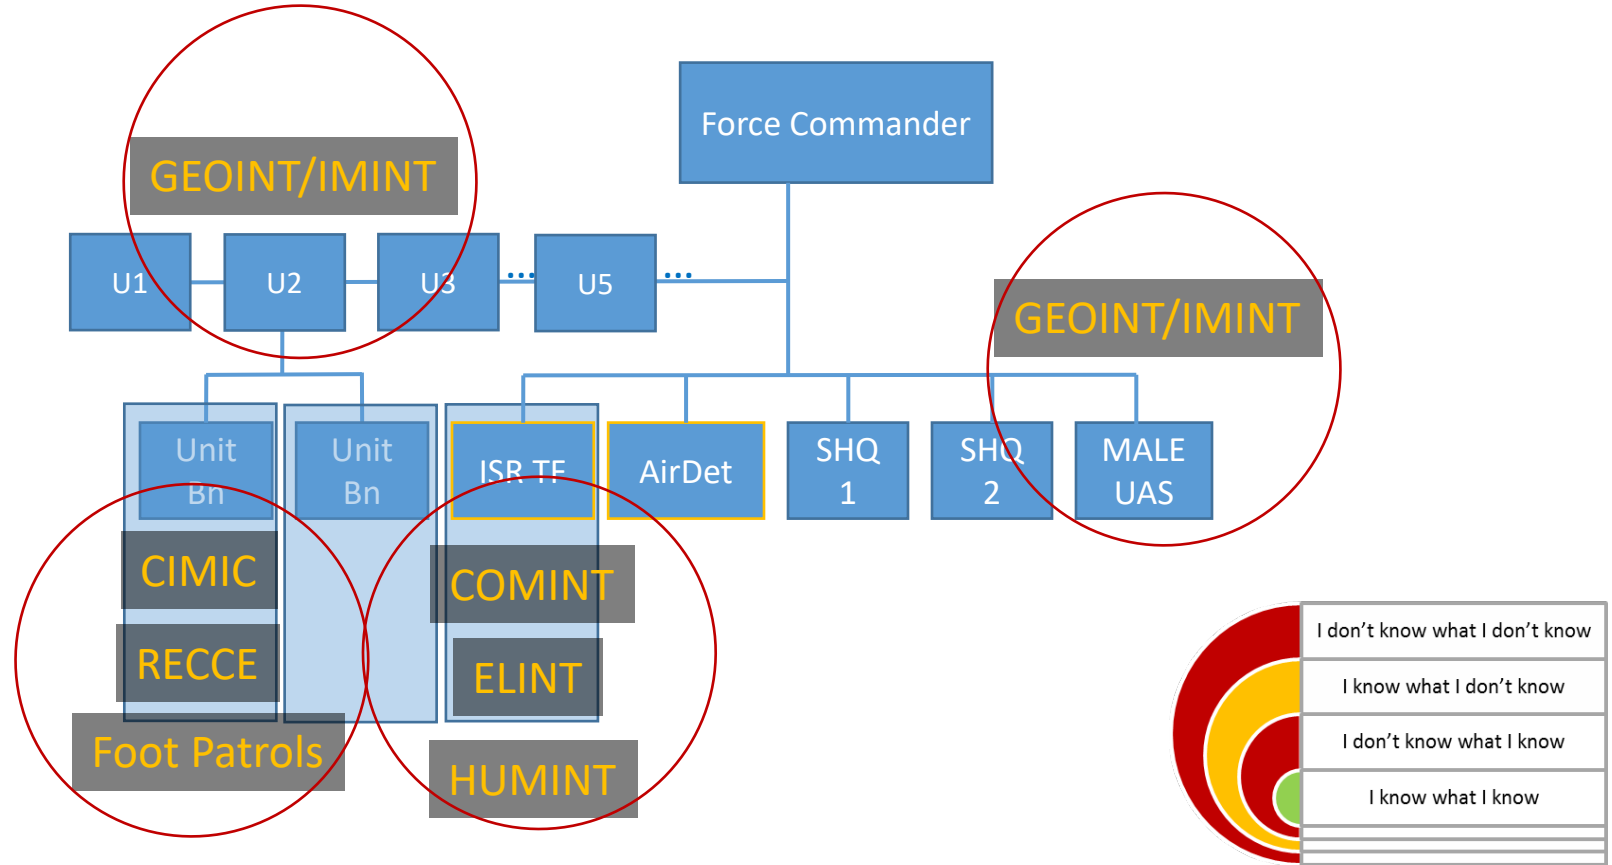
Force Commander

GEOINT/IMINT

U1

U2

U3

...

U5

...

GEOINT/IMINT

Unit Bn

Unit Bn

ISR TF

AirDet

SHQ 1

SHQ 2

MALE UAS

CIMIC

RECCE

Foot Patrols

COMINT

ELINT

HUMINT

I don’t know what I don’t know

I know what I don’t know

I don’t know what I know

I know what I know